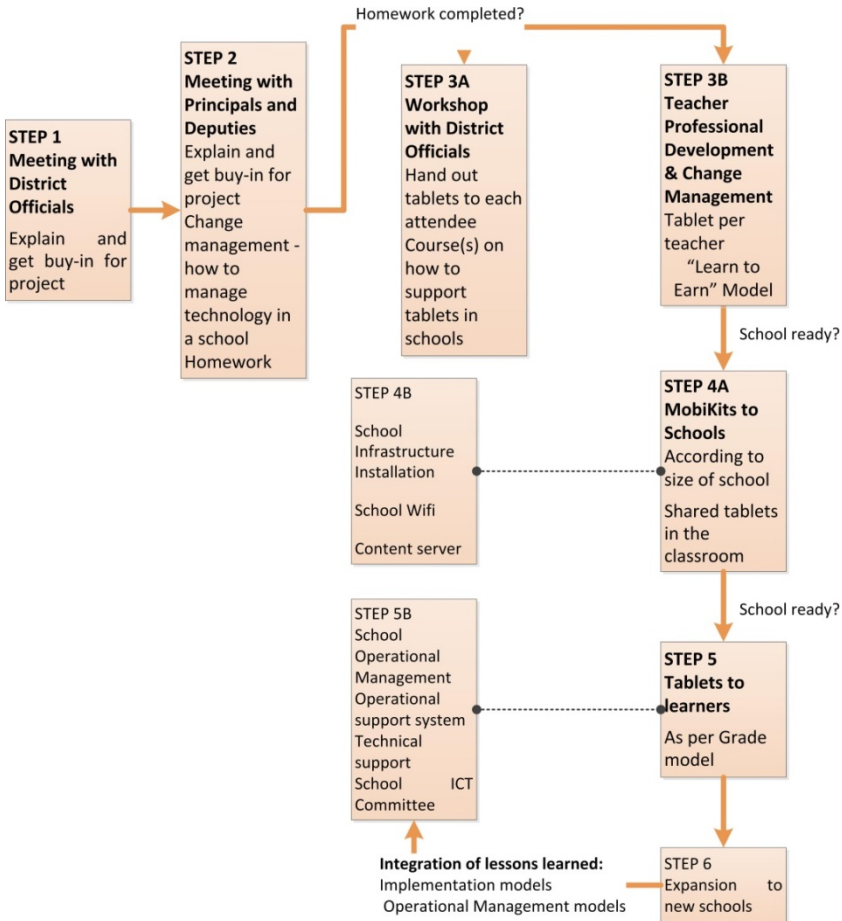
STEP 1
Meeting with District Officials
Explain and get buy-in for project

STEP 2
Meeting with Principals and Deputies
Explain and get buy-in for project
Change management - how to manage technology in a school
Homework

Homework completed?

STEP 3A
Workshop with District Officials
Hand out tablets to each attendee
Course(s) on how to support tablets in schools

STEP 3B
Teacher Professional Development & Change Management
Tablet per teacher
"Learn to Earn" Model

School ready?

STEP 4A
MobiKits to Schools
According to size of school
Shared tablets in the classroom

STEP 4B
School Infrastructure Installation
School Wifi
Content server

School ready?

STEP 5
Tablets to learners
As per Grade model

STEP 5B
School Operational Management
Operational support system
Technical support
School ICT Committee

Integration of lessons learned:
Implementation models
Operational Management models

STEP 6
Expansion to new schools